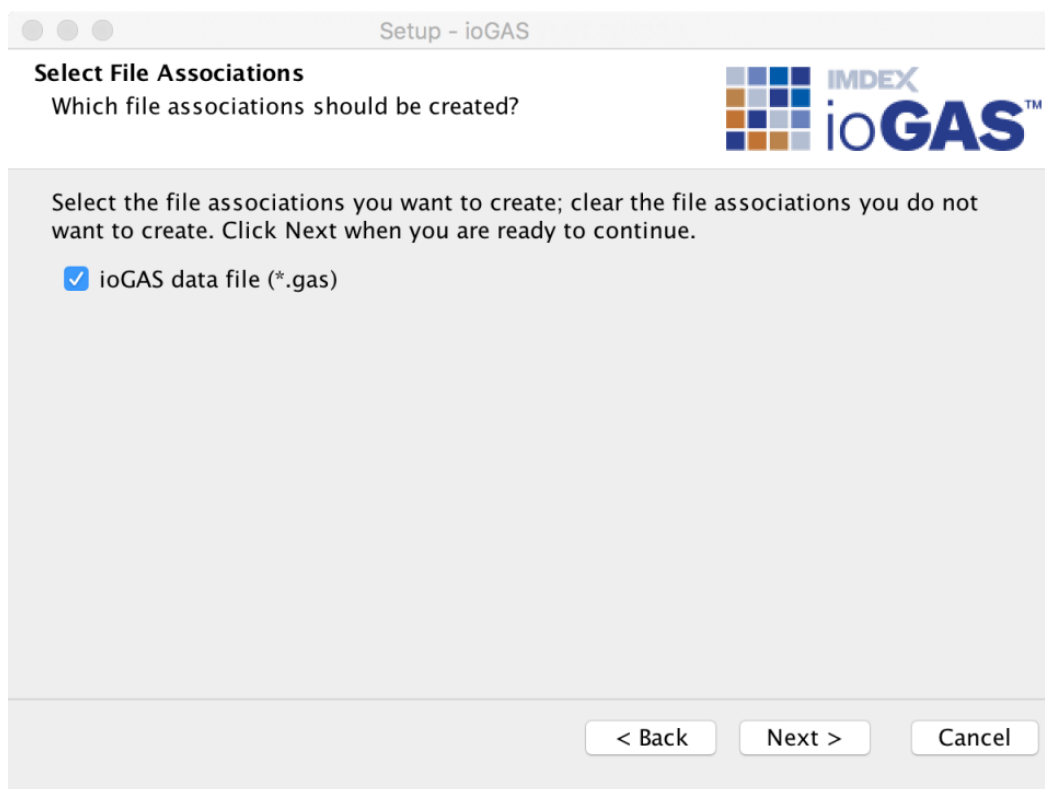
Setup - ioGAS

Select File Associations
Which file associations should be created?

IMDEX
ioGAS™

Select the file associations you want to create; clear the file associations you do not want to create. Click Next when you are ready to continue.

ioGAS data file (*.gas)

< Back
Next >
Cancel